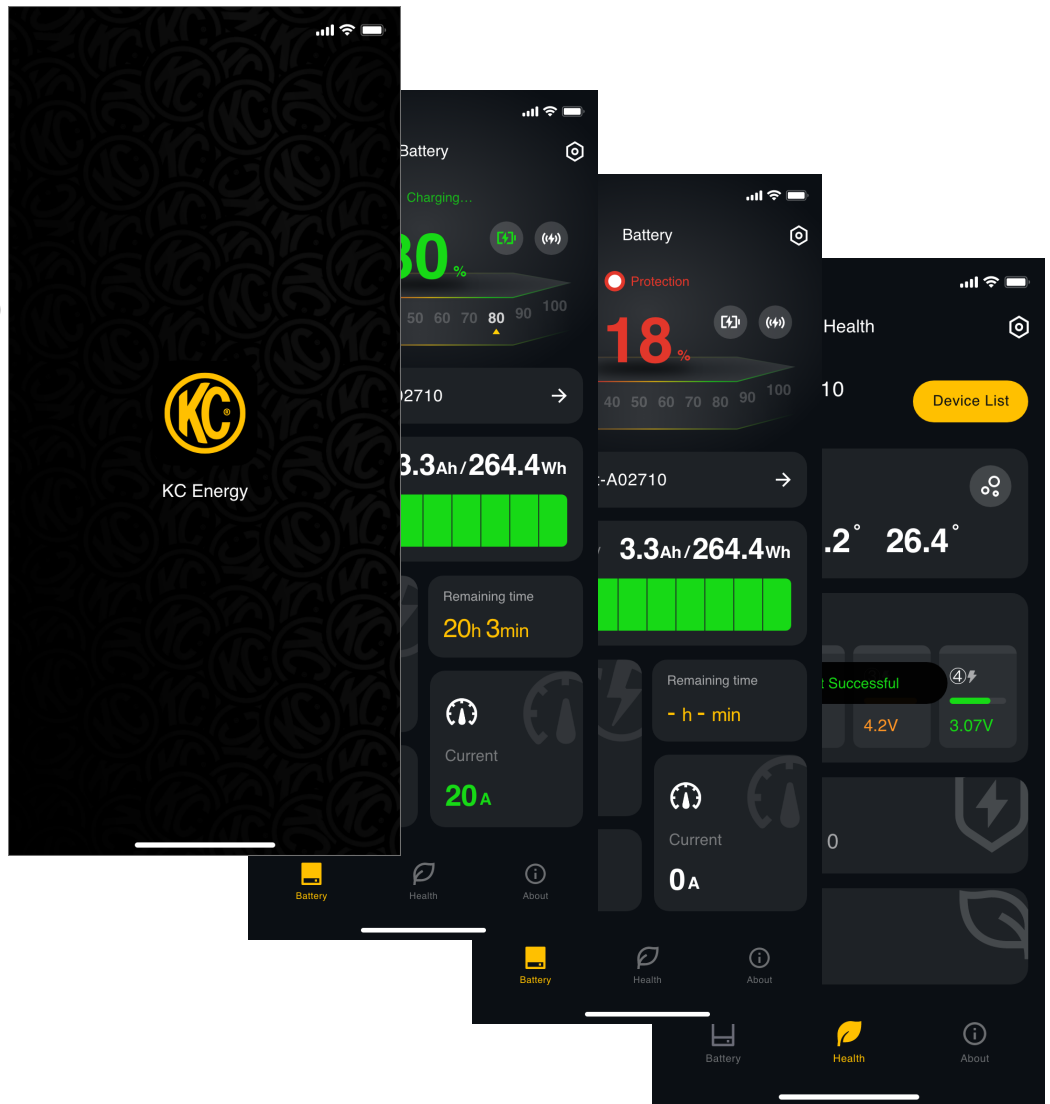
KC

KC Energy

Battery

Charging...

80 %

50 60 70 80 100

02710

3.3Ah/264.4Wh

Remaining time

20h 3min

Current

20A

Battery Health About

Battery

Protection

18 %

40 50 60 70 80 90 100

-A02710

3.3Ah/264.4Wh

Remaining time

- h - min

Current

0A

Battery Health About

Health

10

Device List

.2° 26.4°

Successful

④

4.2V 3.07V

0

Battery Health About